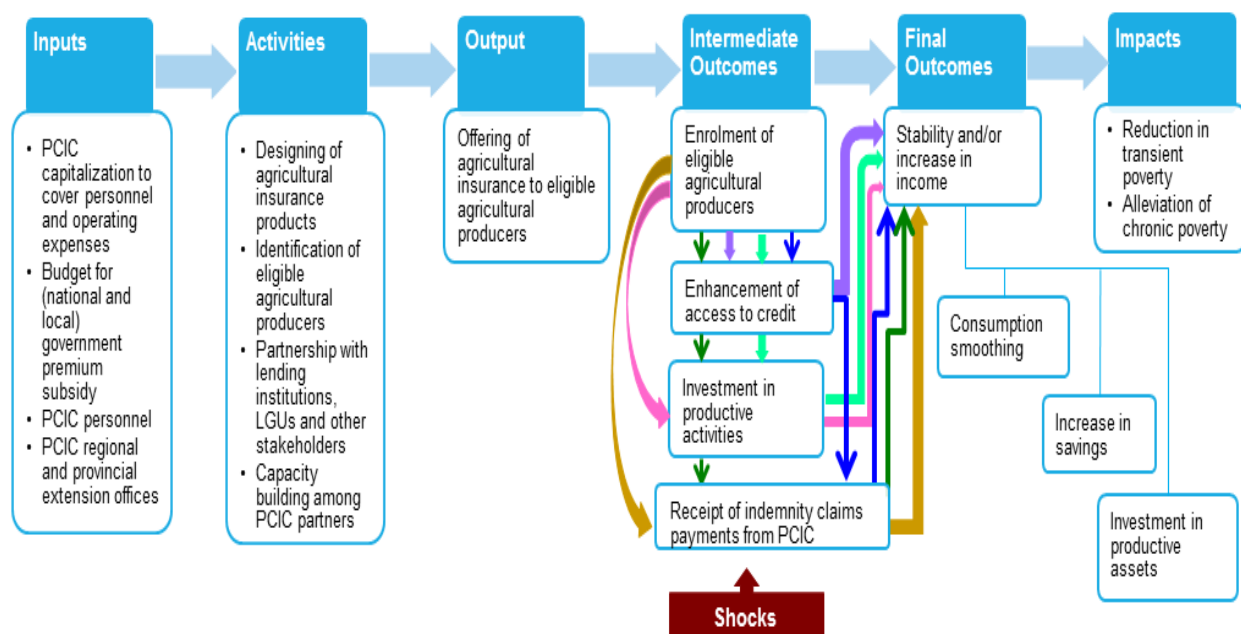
Inputs

• PCIC capitalization to cover personnel and operating expenses
• Budget for (national and local) government premium subsidy
• PCIC personnel
• PCIC regional and provincial extension offices

Activities

• Designing of agricultural insurance products
• Identification of eligible agricultural producers
• Partnership with lending institutions, LGUs and other stakeholders
• Capacity building among PCIC partners

Output

Offering of agricultural insurance to eligible agricultural producers

Intermediate Outcomes

Enrolment of eligible agricultural producers

Enhancement of access to credit

Investment in productive activities

Receipt of indemnity claims payments from PCIC

Shocks

Final Outcomes

Stability and/or increase in income

Consumption smoothing

Increase in savings

Investment in productive assets

Impacts

• Reduction in transient poverty
• Alleviation of chronic poverty